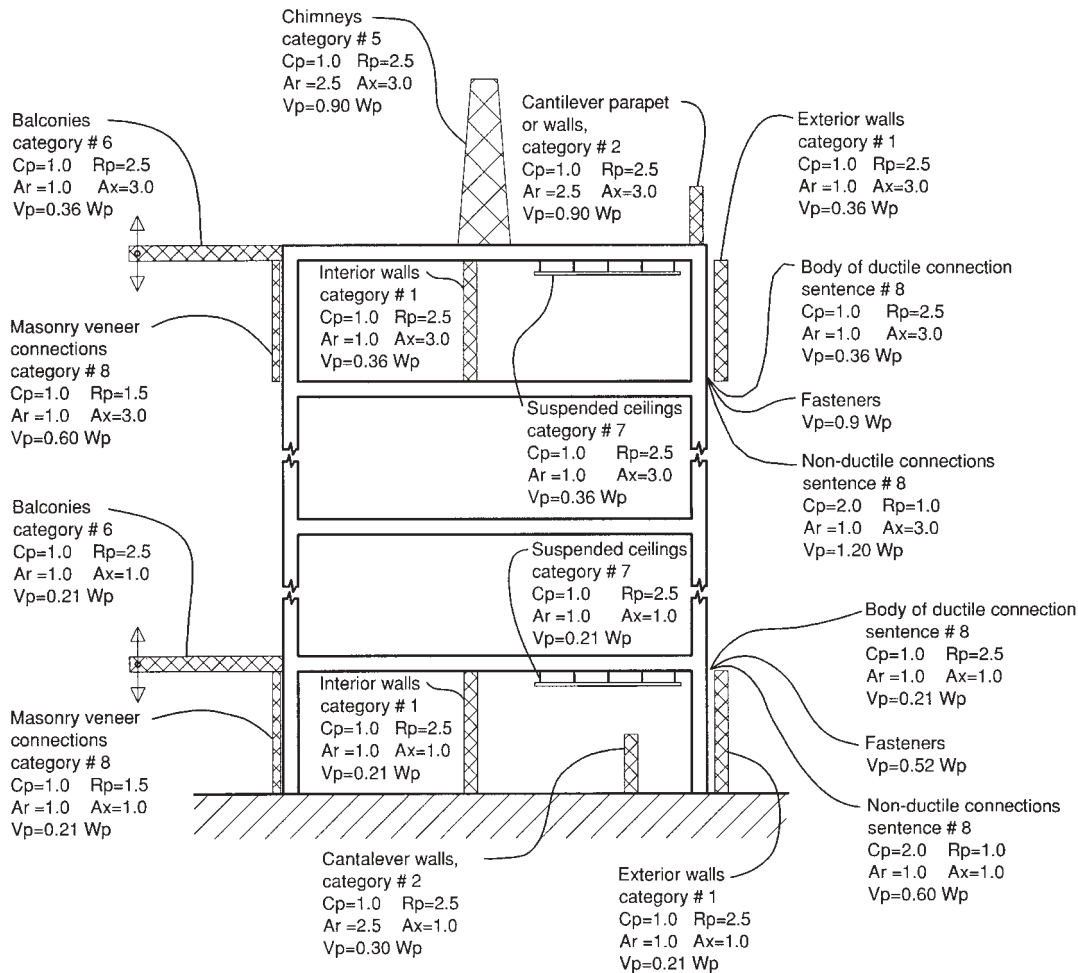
Chimneys
category # 5
Cp=1.0 Rp=2.5
Ar =2.5 Ax=3.0
Vp=0.90 Wp

Balconies
category # 6
Cp=1.0 Rp=2.5
Ar =1.0 Ax=3.0
Vp=0.36 Wp

Cantilever parapet or walls,
category # 2
Cp=1.0 Rp=2.5
Ar =2.5 Ax=3.0
Vp=0.90 Wp

Exterior walls
category # 1
Cp=1.0 Rp=2.5
Ar =1.0 Ax=3.0
Vp=0.36 Wp

Interior walls
category # 1
Cp=1.0 Rp=2.5
Ar =1.0 Ax=3.0
Vp=0.36 Wp

Body of ductile connection
sentence # 8
Cp=1.0 Rp=2.5
Ar =1.0 Ax=3.0
Vp=0.36 Wp

Masonry veneer connections
category # 8
Cp=1.0 Rp=1.5
Ar =1.0 Ax=3.0
Vp=0.60 Wp

Fasteners
Vp=0.9 Wp

Suspended ceilings
category # 7
Cp=1.0 Rp=2.5
Ar =1.0 Ax=3.0
Vp=0.36 Wp

Non-ductile connections
sentence # 8
Cp=2.0 Rp=1.0
Ar =1.0 Ax=3.0
Vp=1.20 Wp

Balconies
category # 6
Cp=1.0 Rp=2.5
Ar =1.0 Ax=1.0
Vp=0.21 Wp

Suspended ceilings
category # 7
Cp=1.0 Rp=2.5
Ar =1.0 Ax=1.0
Vp=0.21 Wp

Body of ductile connection
sentence # 8
Cp=1.0 Rp=2.5
Ar =1.0 Ax=1.0
Vp=0.21 Wp

Interior walls
category # 1
Cp=1.0 Rp=2.5
Ar =1.0 Ax=1.0
Vp=0.21 Wp

Masonry veneer connections
category # 8
Cp=1.0 Rp=1.5
Ar =1.0 Ax=1.0
Vp=0.21 Wp

Fasteners
Vp=0.52 Wp

Non-ductile connections
sentence # 8
Cp=2.0 Rp=1.0
Ar =1.0 Ax=1.0
Vp=0.60 Wp

Cantalever walls,
category # 2
Cp=1.0 Rp=2.5
Ar =2.5 Ax=1.0
Vp=0.30 Wp

Exterior walls
category # 1
Cp=1.0 Rp=2.5
Ar =1.0 Ax=1.0
Vp=0.21 Wp